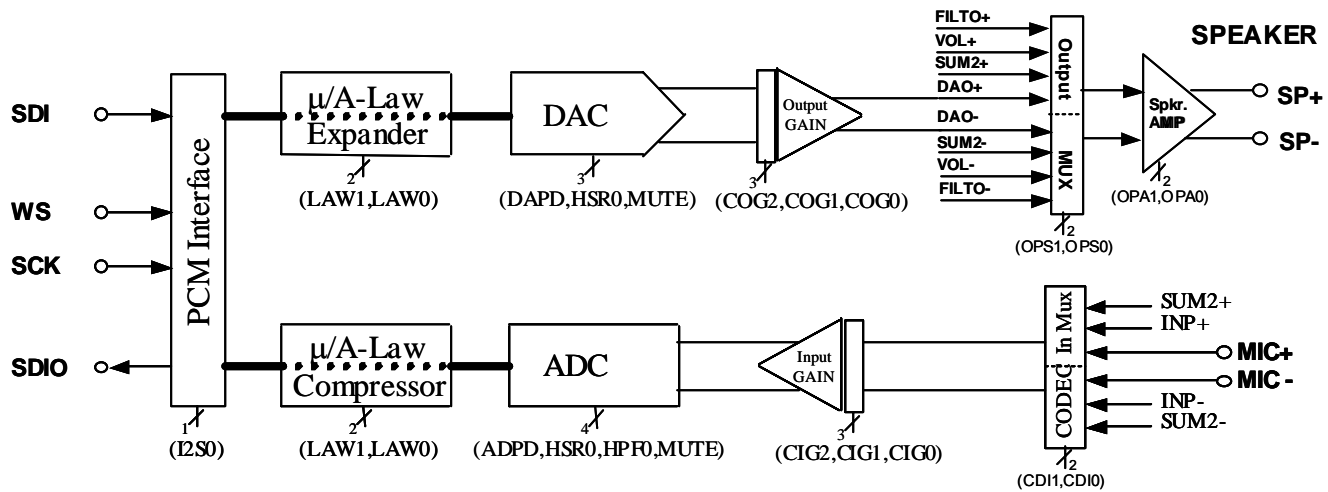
SPEAKER

FILTO+
VOL+
SUM2+
DAO+
DAO-
SUM2-
VOL-
FILTO-

Output MUX

SDI
WS
SCK
SDIO

PCM Interface
1
(I2S0)

μ/A-Law Expander
2
(LAW1,LAW0)

DAC
3
(DAPD,HSR0,MUTE)

Output GAIN
3
(COG2,COG1,COG0)

2
(OPS1,OPS0)

Spkr. AMP
2
(OPA1,OPA0)

SP+
SP-

μ/A-Law Compressor
2
(LAW1,LAW0)

ADC
4
(ADPD,HSR0,HPF0,MUTE)

Input GAIN
3
(CIG2,CIG1,CIG0)

CODEC In Mux
2
(CDI1,CDI0)

SUM2+
INP+
MIC+
MIC -
INP-
SUM2-